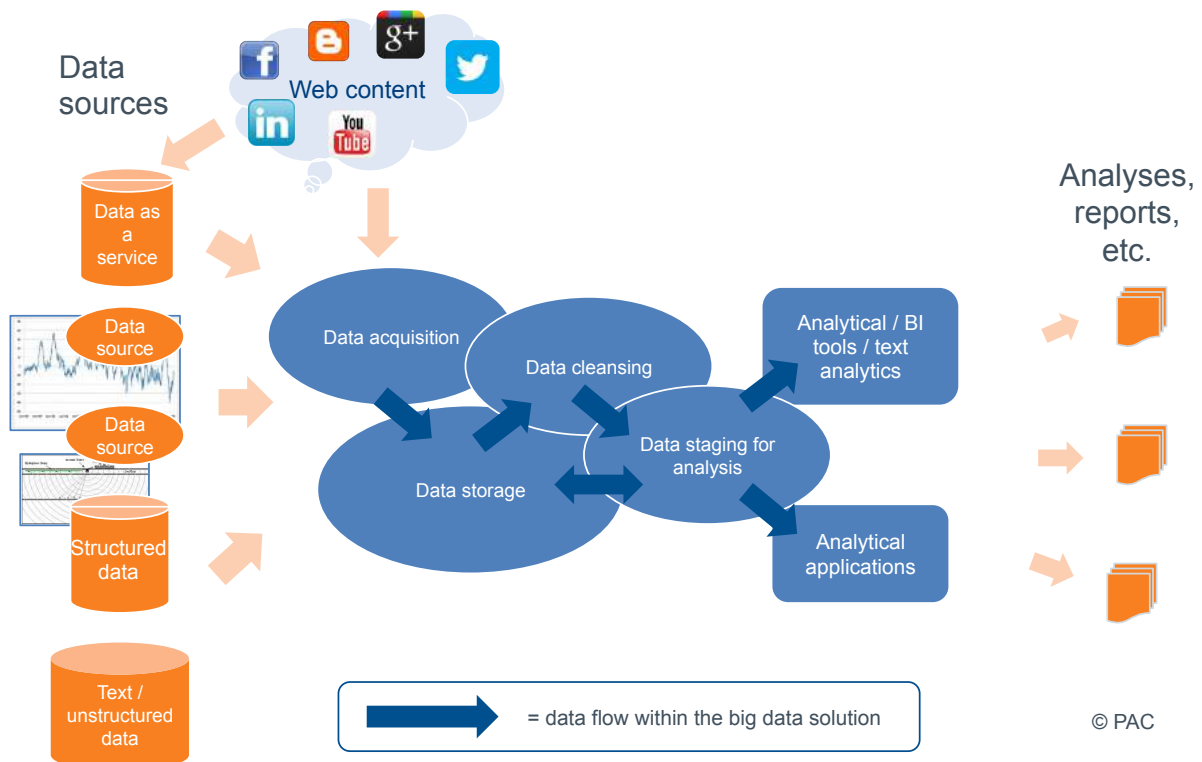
Data sources

f

g+

Web content

in

You Tube

Data as a service

Data source

Data source

Structured data

Text / unstructured data

Data acquisition

Data cleansing

Data storage

Data staging for analysis

Analytical / BI tools / text analytics

Analytical applications

Analyses, reports, etc.

= data flow within the big data solution

© PAC